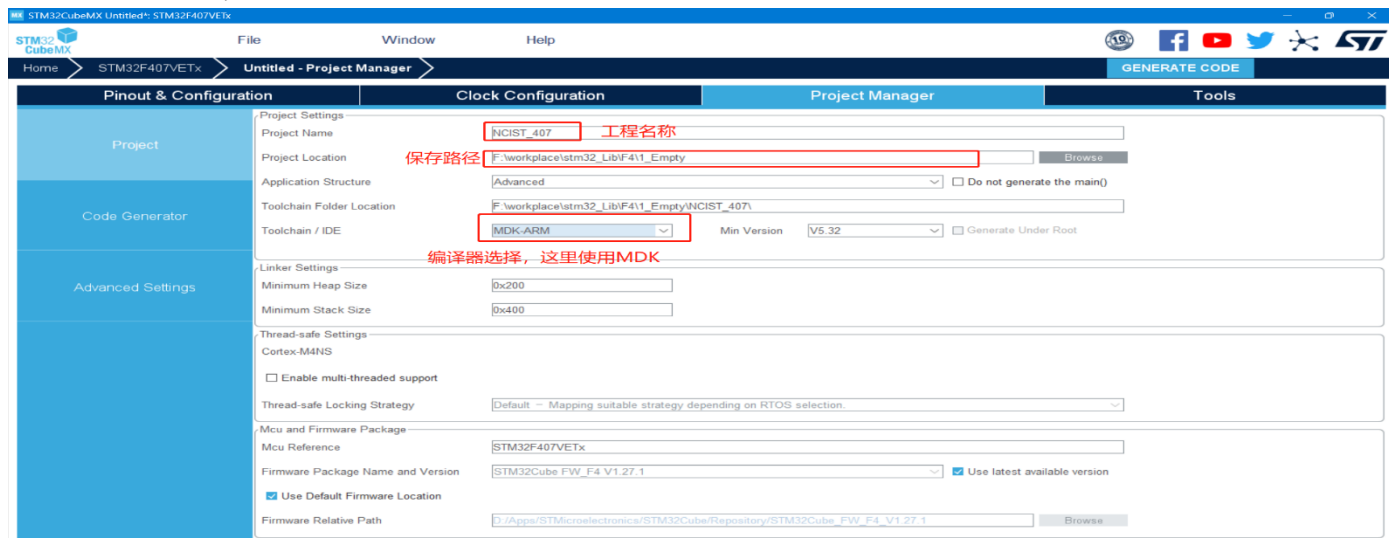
STM32CubeMX Untitled*: STM32F407VETx

STM32 CubeMX

File

Window

Help

Home

STM32F407VETx

Untitled - Project Manager

GENERATE CODE

Pinout & Configuration

Clock Configuration

Project Manager

Tools

Project

Code Generator

Advanced Settings

Project Settings

Project Name NCIST_407 工程名称

Project Location 保存路径 F:\workplace\stm32_Lib\F4\1_Empty Browse

Application Structure Advanced Do not generate the main()

Toolchain Folder Location F:\workplace\stm32_Lib\F4\1_Empty\NCIST_407\

Toolchain / IDE MDK-ARM Min Version V5.32 Generate Under Root

编译器选择，这里使用MDK

Linker Settings

Minimum Heap Size 0x200

Minimum Stack Size 0x400

Thread-safe Settings

Cortex-M4NS

Enable multi-threaded support

Thread-safe Locking Strategy Default – Mapping suitable strategy depending on RTOS selection.

Mcu and Firmware Package

Mcu Reference STM32F407VETx

Firmware Package Name and Version STM32Cube FW_F4 V1.27.1 Use latest available version

Use Default Firmware Location

Firmware Relative Path D:/Apps/STMicroelectronics/STM32Cube/Repository/STM32Cube_FW_F4_V1.27.1 Browse